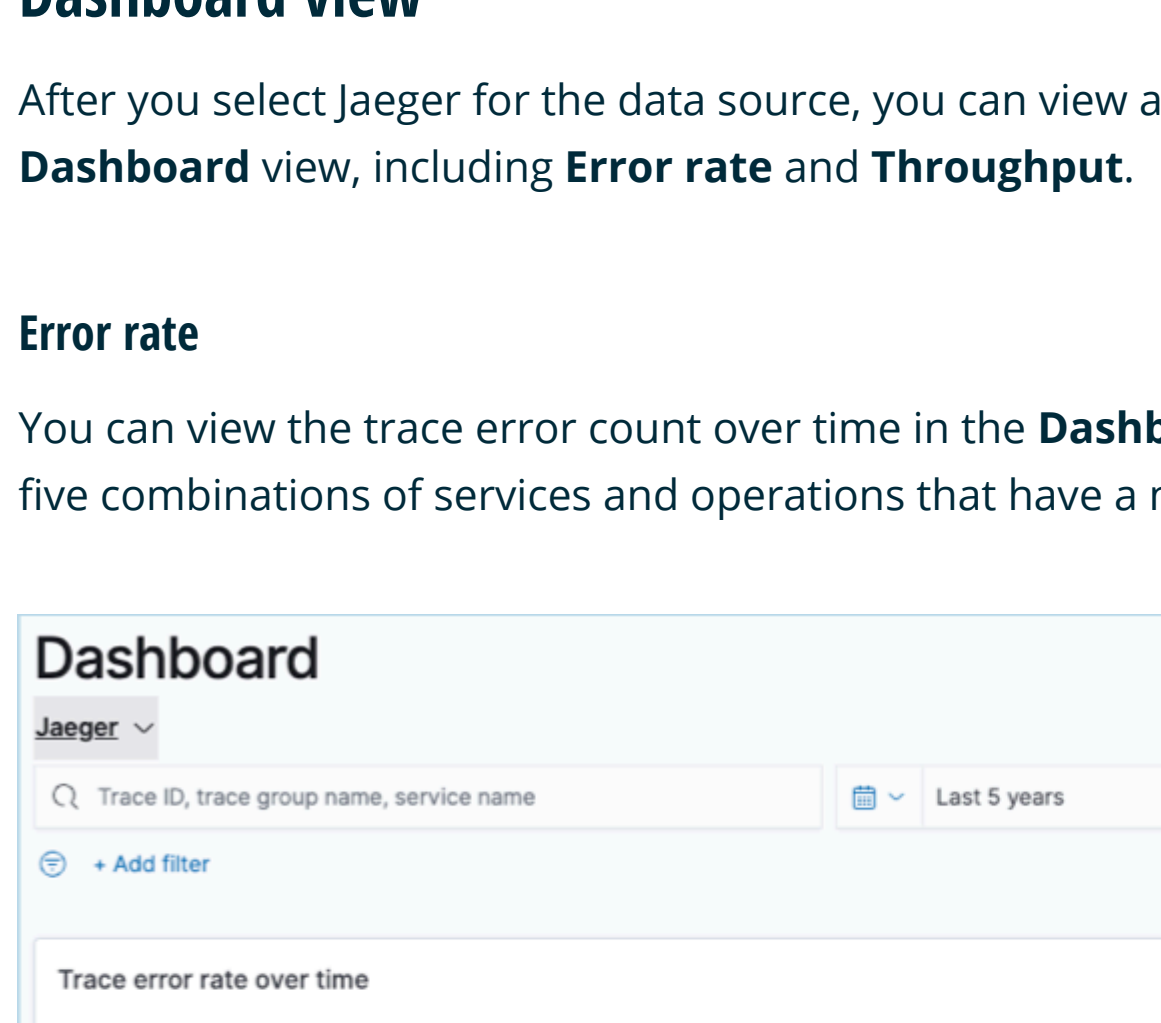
Dashboard view

After you select Jaeger for the data source, you can view a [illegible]
**Dashboard** view, including **Error rate** and **Throughput**.

Error rate

You can view the trace error count over time in the **Dash**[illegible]
five combinations of services and operations that have a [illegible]

Dashboard

Jaeger

Trace ID, trace group name, service name

Last 5 years

+ Add filter

Trace error rate over time